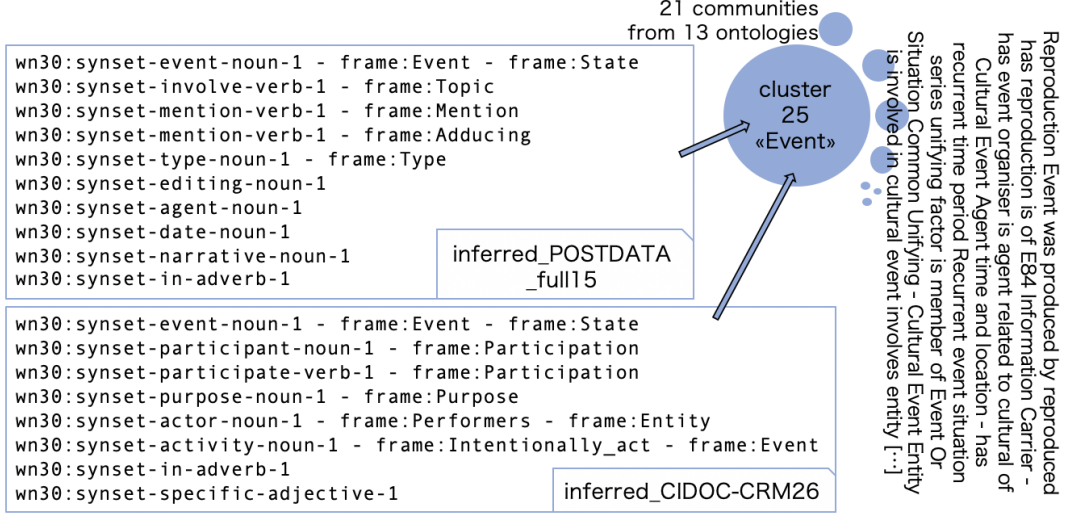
21 communities
from 13 ontologies

cluster
25
«Event»

wn30:synset-event-noun-1 - frame:Event - frame:State
wn30:synset-involve-verb-1 - frame:Topic
wn30:synset-mention-verb-1 - frame:Mention
wn30:synset-mention-verb-1 - frame:Adducing
wn30:synset-type-noun-1 - frame:Type
wn30:synset-editing-noun-1
wn30:synset-agent-noun-1
wn30:synset-date-noun-1
wn30:synset-narrative-noun-1
wn30:synset-in-adverb-1

inferred_POSTDATA_full15

wn30:synset-event-noun-1 - frame:Event - frame:State
wn30:synset-participant-noun-1 - frame:Participation
wn30:synset-participate-verb-1 - frame:Participation
wn30:synset-purpose-noun-1 - frame:Purpose
wn30:synset-actor-noun-1 - frame:Performers - frame:Entity
wn30:synset-activity-noun-1 - frame:Intentionally_act - frame:Event
wn30:synset-in-adverb-1
wn30:synset-specific-adjective-1

inferred_CIDOC-CRM26

Reproduction Event was produced by reproduced has reproduction is of E84 Information Carrier - has event organiser is agent related to cultural of Cultural Event Agent time and location - has recurrent time period Recurrent event situation series unifying factor is member of Event Or Situation Common Unifying - Cultural Event Entity is involved in cultural event involves entity [...]